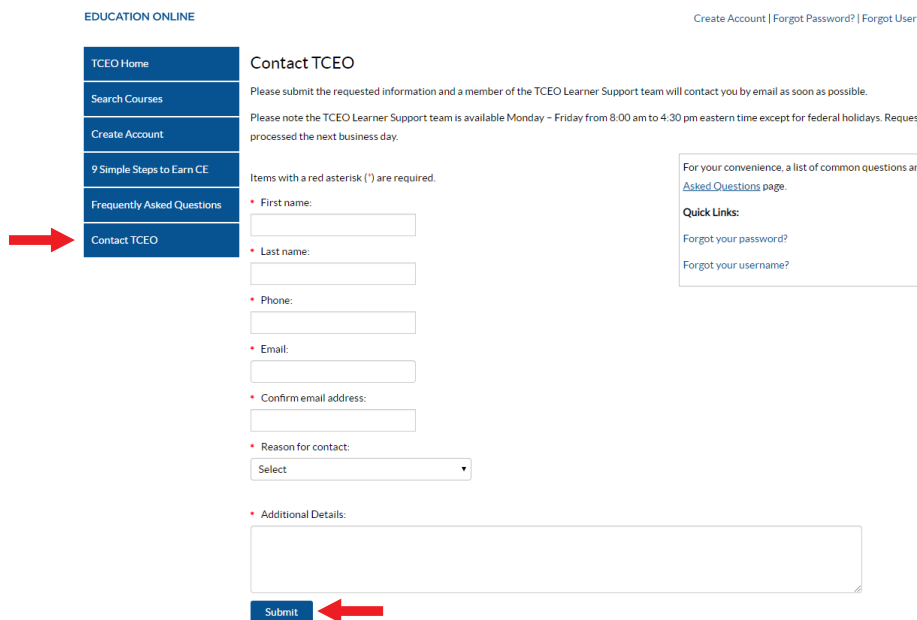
EDUCATION ONLINE

Create Account | Forgot Password? | Forgot User

TCEO Home

Search Courses

Create Account

9 Simple Steps to Earn CE

Frequently Asked Questions

Contact TCEO

Contact TCEO

Please submit the requested information and a member of the TCEO Learner Support team will contact you by email as soon as possible.

Please note the TCEO Learner Support team is available Monday – Friday from 8:00 am to 4:30 pm eastern time except for federal holidays. Reques processed the next business day.

For your convenience, a list of common questions ar Asked Questions page.

Quick Links:

Forgot your password?

Forgot your username?

Items with a red asterisk (*) are required.

* First name:

* Last name:

* Phone:

* Email:

* Confirm email address:

* Reason for contact:

Select

* Additional Details:

Submit